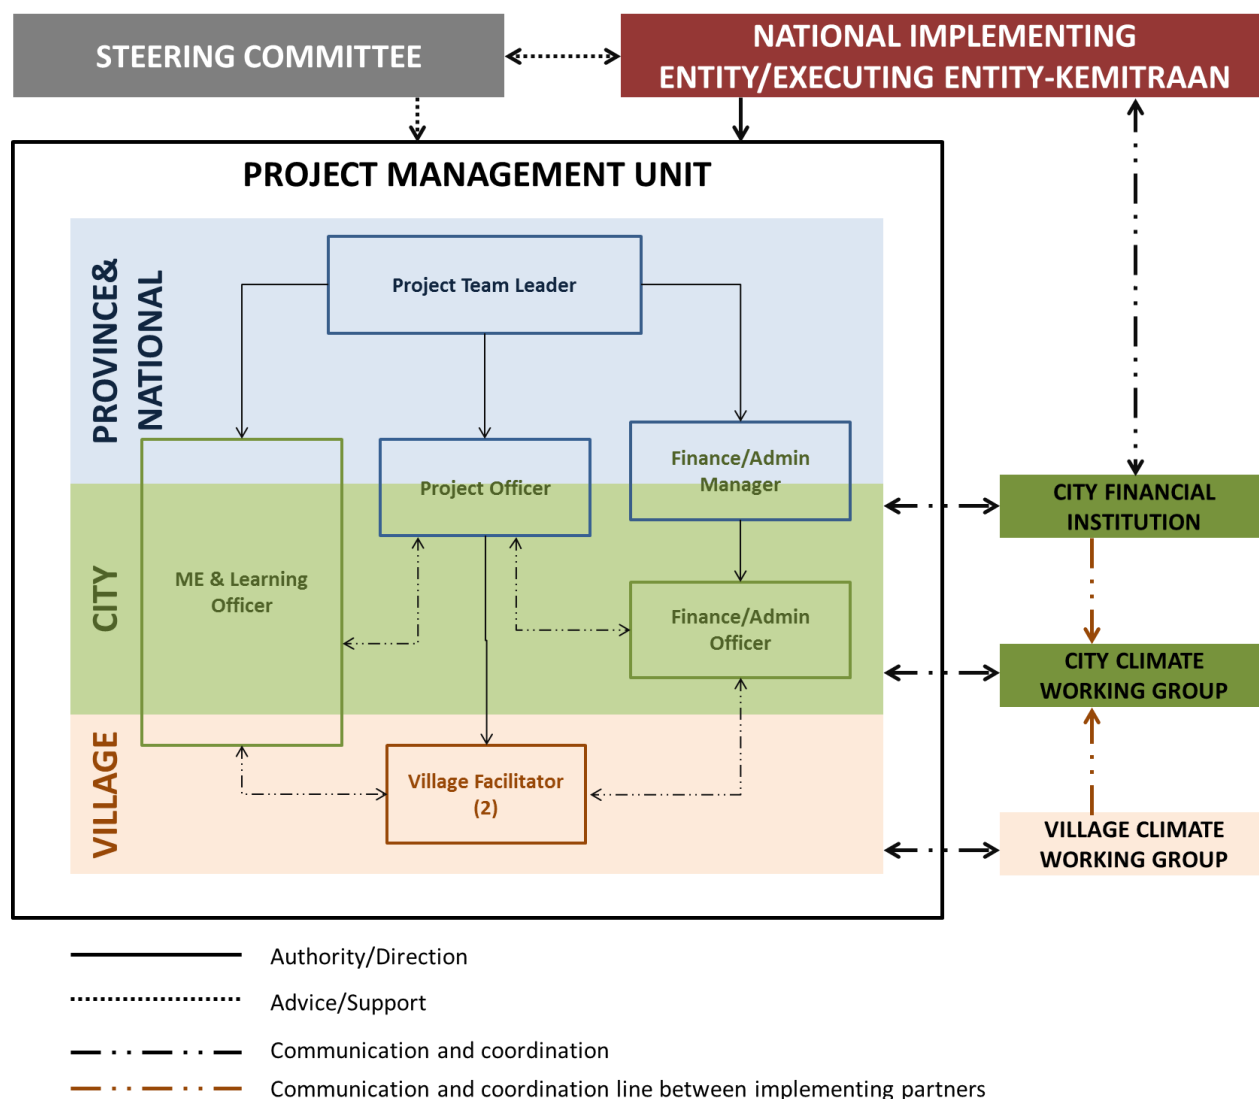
STEERING COMMITTEE

NATIONAL IMPLEMENTING ENTITY/EXECUTING ENTITY-KEMITRAAN

PROJECT MANAGEMENT UNIT

PROVINCE& NATIONAL

CITY

VILLAGE

Project Team Leader

Project Officer

Finance/Admin Manager

ME & Learning Officer

Finance/Admin Officer

Village Facilitator (2)

CITY FINANCIAL INSTITUTION

CITY CLIMATE WORKING GROUP

VILLAGE CLIMATE WORKING GROUP

Authority/Direction

Advice/Support

Communication and coordination

Communication and coordination line between implementing partners